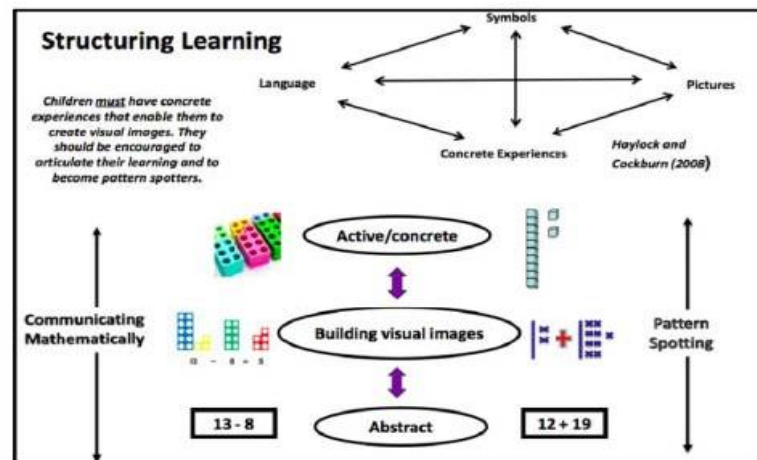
Structuring Learning

Symbols

Language

Pictures

Concrete Experiences

Children must have concrete experiences that enable them to create visual images. They should be encouraged to articulate their learning and to become pattern spotters.

Haylock and Cockburn (2008)

Active/concrete

Communicating Mathematically

Building visual images

Pattern Spotting

13 – 8 = 5

13 - 8

Abstract

12 + 19